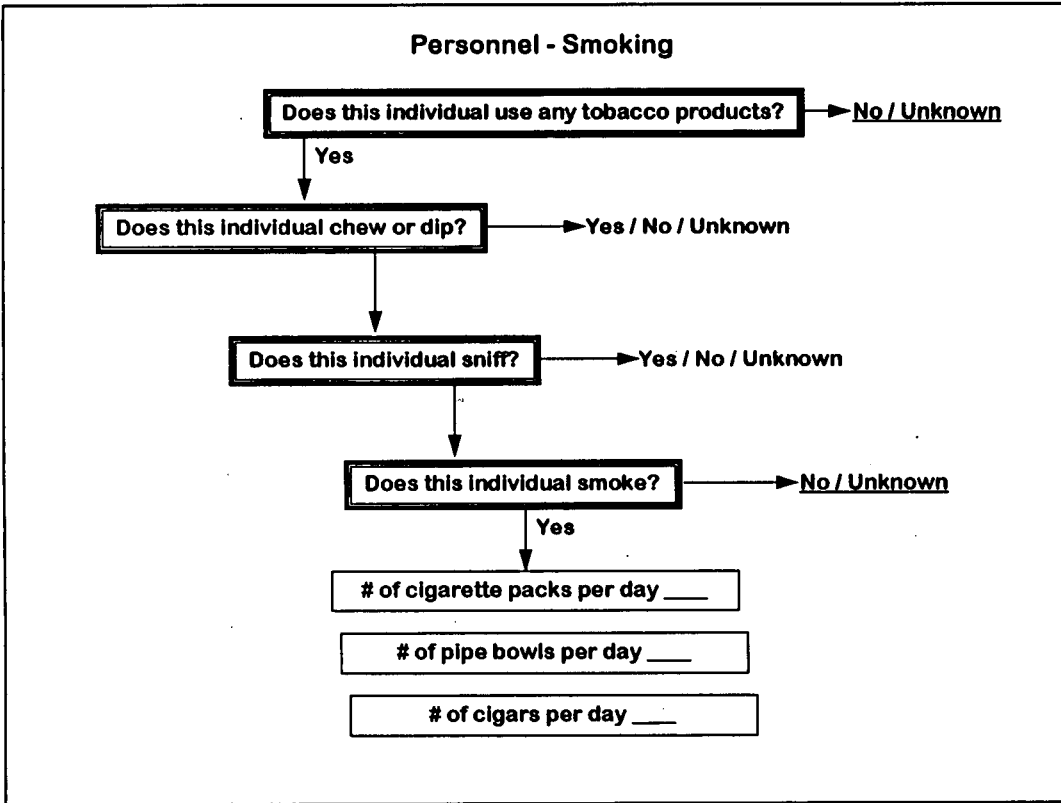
Personnel - Smoking

Does this individual use any tobacco products?

No / Unknown

Yes

Does this individual chew or dip?

Yes / No / Unknown

Does this individual sniff?

Yes / No / Unknown

Does this individual smoke?

No / Unknown

Yes

# of cigarette packs per day ____

# of pipe bowls per day ____

# of cigars per day ____